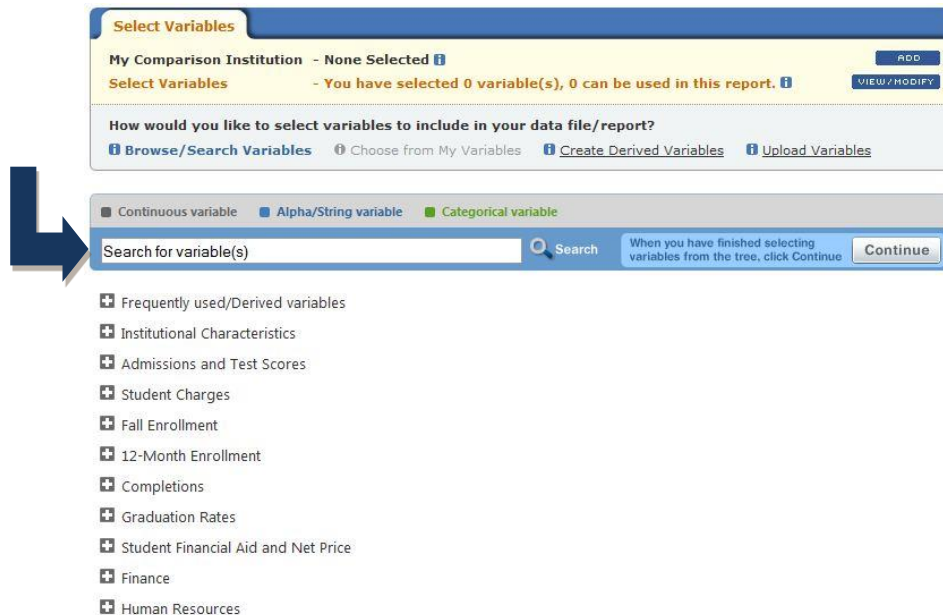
Select Variables

My Comparison Institution - None Selected

Select Variables - You have selected 0 variable(s), 0 can be used in this report.

ADD

VIEW/MODIFY

How would you like to select variables to include in your data file/report?

Browse/Search Variables  Choose from My Variables  Create Derived Variables  Upload Variables

Continuous variable  Alpha/String variable  Categorical variable

Search for variable(s)

Search

When you have finished selecting variables from the tree, click Continue

Continue

Frequently used/Derived variables

Institutional Characteristics

Admissions and Test Scores

Student Charges

Fall Enrollment

12-Month Enrollment

Completions

Graduation Rates

Student Financial Aid and Net Price

Finance

Human Resources